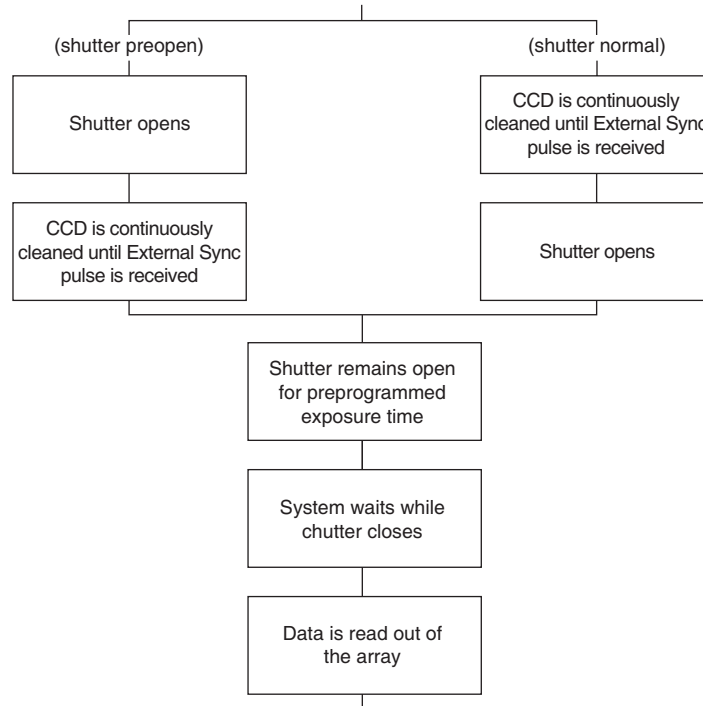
(shutter preopen)

(shutter normal)

Shutter opens

CCD is continuously cleaned until External Sync pulse is received

CCD is continuously cleaned until External Sync pulse is received

Shutter opens

Shutter remains open for preprogrammed exposure time

System waits while chutter closes

Data is read out of the array